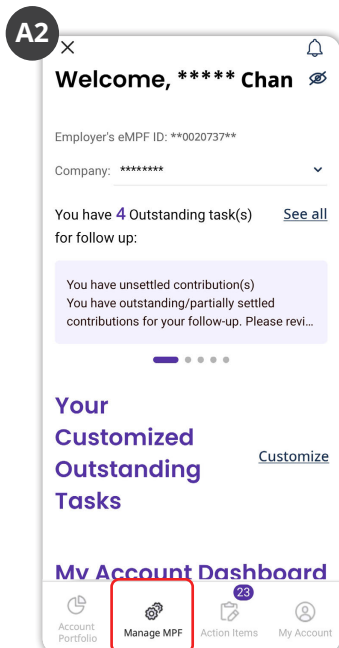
A2

Welcome, ***** Chan

Employer's eMPF ID: **0020737**

Company: ********

You have 4 Outstanding task(s) for follow up:

See all

You have unsettled contribution(s)
You have outstanding/partially settled contributions for your follow-up. Please revi...

Your Customized Outstanding Tasks

Customize

My Account Dashboard

Account Portfolio

Manage MPF

23

Action Items

My Account